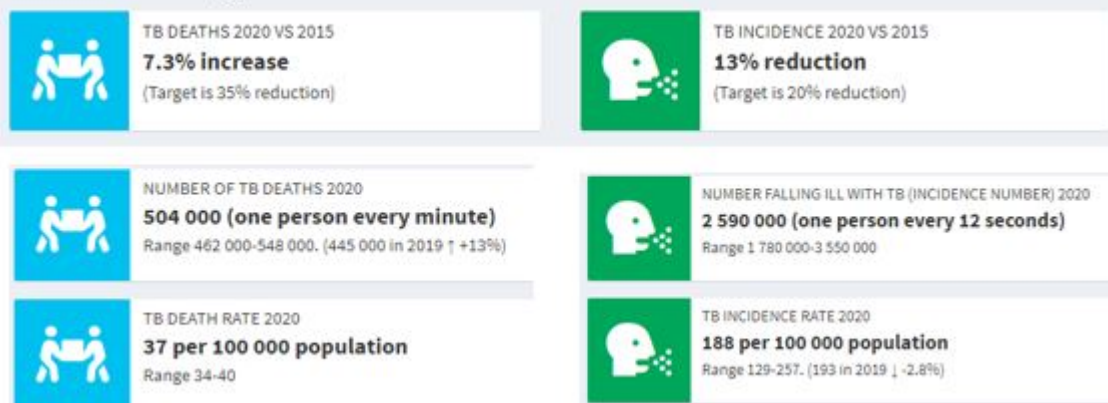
TB DEATHS 2020 VS 2015
7.3% increase
(Target is 35% reduction)

TB INCIDENCE 2020 VS 2015
13% reduction
(Target is 20% reduction)

NUMBER OF TB DEATHS 2020
504 000 (one person every minute)
Range 462 000-548 000. (445 000 in 2019 ↑ +13%)

TB DEATH RATE 2020
37 per 100 000 population
Range 34-40

NUMBER FALLING ILL WITH TB (INCIDENCE NUMBER) 2020
2 590 000 (one person every 12 seconds)
Range 1 780 000-3 550 000

TB INCIDENCE RATE 2020
188 per 100 000 population
Range 129-257. (193 in 2019 ↓ -2.8%)